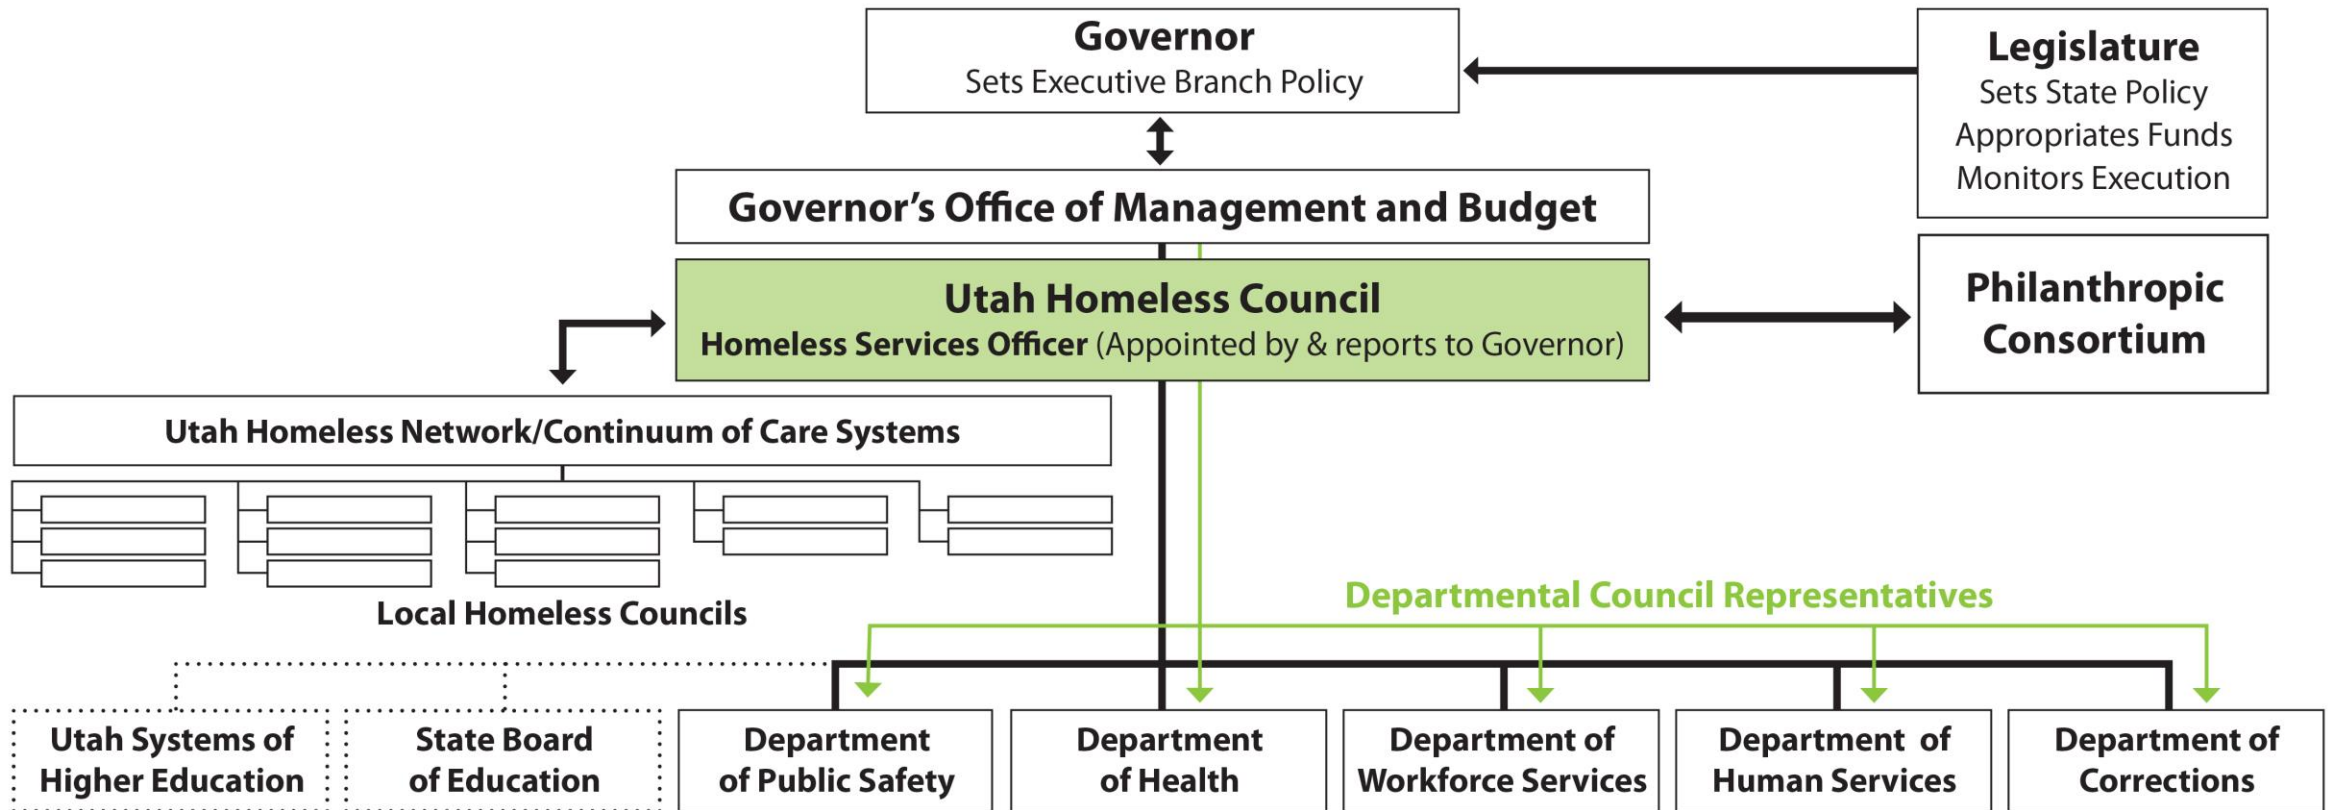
Governor
Sets Executive Branch Policy

Legislature
Sets State Policy
Appropriates Funds
Monitors Execution

Governor's Office of Management and Budget

Utah Homeless Council
Homeless Services Officer (Appointed by & reports to Governor)

Philanthropic Consortium

Utah Homeless Network/Continuum of Care Systems

Local Homeless Councils

Departmental Council Representatives

Utah Systems of Higher Education

State Board of Education

Department of Public Safety

Department of Health

Department of Workforce Services

Department of Human Services

Department of Corrections